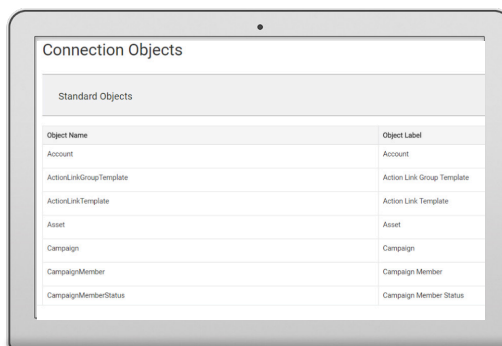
Connection Objects

Standard Objects

| Object Name | Object Label |
|---|---|
| Account | Account |
| ActionLinkGroupTemplate | Action Link Group Template |
| ActionLinkTemplate | Action Link Template |
| Asset | Asset |
| Campaign | Campaign |
| CampaignMember | Campaign Member |
| CampaignMemberStatus | Campaign Member Status |